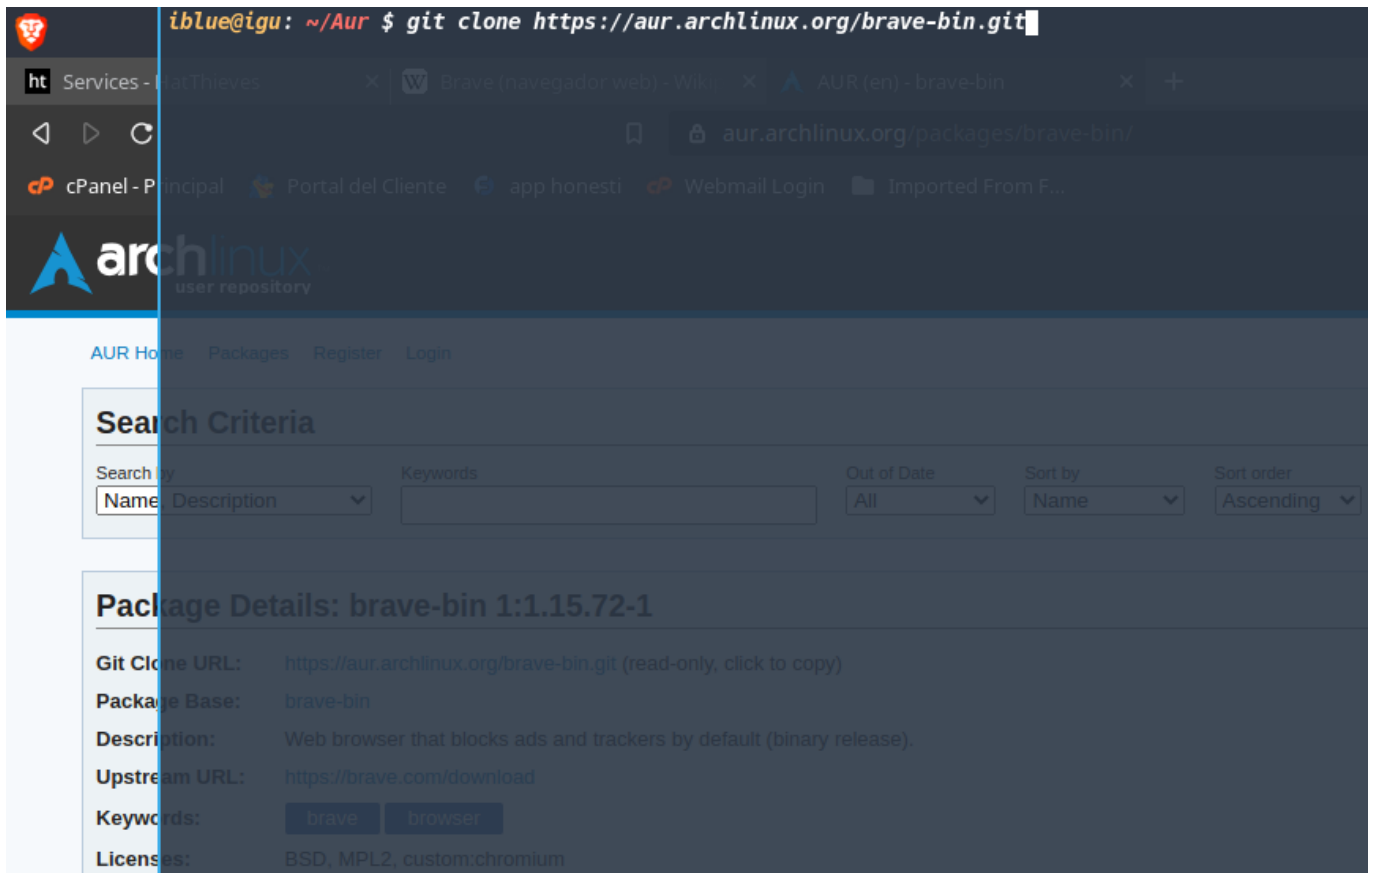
iblue@igu: ~/Aur $ git clone https://aur.archlinux.org/brave-bin.git

Services - RatThieves ×
Brave (navegador web) - Wiki ×
AUR (en) - brave-bin ×
+

aur.archlinux.org/packages/brave-bin/

cPanel - Principal
Portal del Cliente
app honesti
Webmail Login
Imported From F...

archlinux
user repository

AUR Home Packages Register Login

Search Criteria

Search by
Name, Description

Keywords

Out of Date
All

Sort by
Name

Sort order
Ascending

Package Details: brave-bin 1:1.15.72-1

Git Clone URL: https://aur.archlinux.org/brave-bin.git (read-only, click to copy)
Package Base: brave-bin
Description: Web browser that blocks ads and trackers by default (binary release).
Upstream URL: https://brave.com/download
Keywords: brave browser
Licenses: BSD, MPL2, custom:chromium